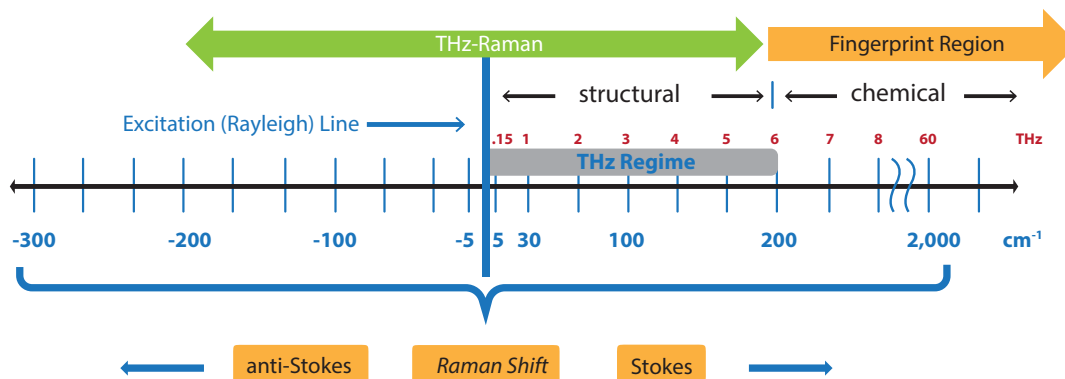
THz-Raman

Fingerprint Region

structural

chemical

Excitation (Rayleigh) Line

.15 1 2 3 4 5 6 7 8 60 THz

THz Regime

-300 -200 -100 -5 5 30 100 200 2,000 $cm^{-1}$

anti-Stokes

*Raman Shift*

Stokes